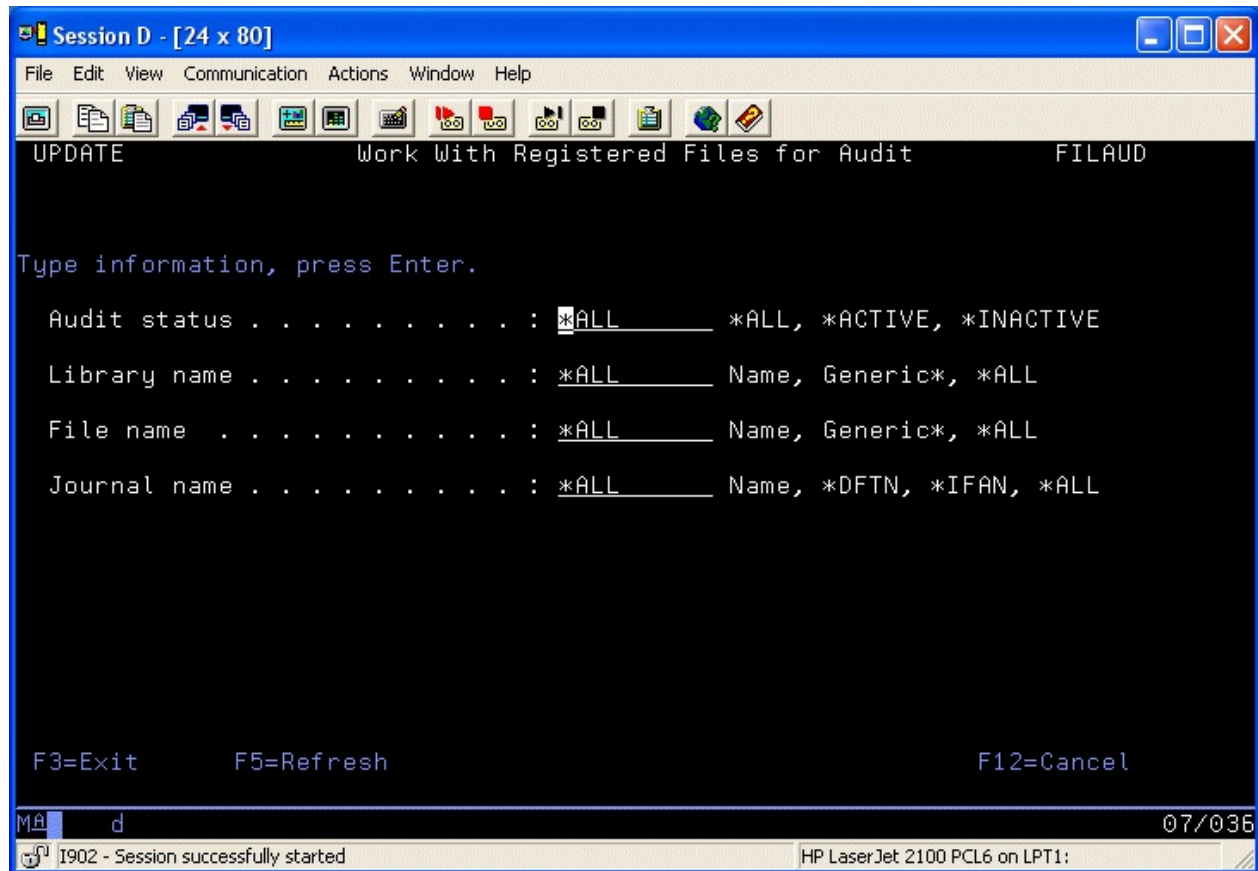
Session D - [24 x 80]

File Edit View Communication Actions Window Help

UPDATE Work With Registered Files for Audit FILAUD

Type information, press Enter.

Audit status . . . . . . . . . : *ALL *ALL, *ACTIVE, *INACTIVE

Library name . . . . . . . . . : *ALL Name, Generic*, *ALL

File name . . . . . . . . . : *ALL Name, Generic*, *ALL

Journal name . . . . . . . . . : *ALL Name, *DFTN, *IFAN, *ALL

F3=Exit F5=Refresh F12=Cancel

MA d 07/036

I902 - Session successfully started

HP LaserJet 2100 PCL6 on LPT1: